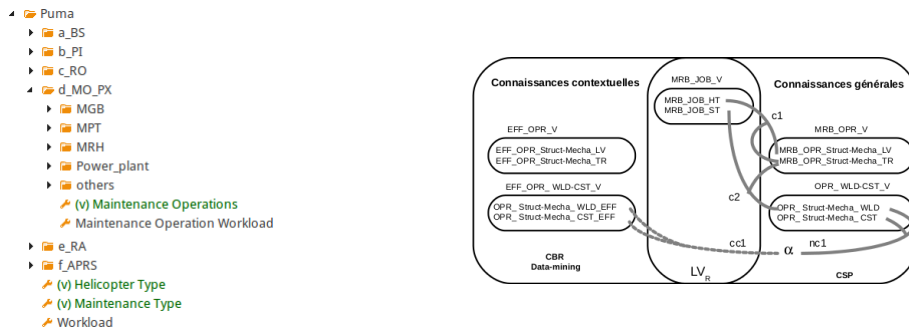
Puma
a_BS
b_PI
c_RO
d_MO_PX
MGB
MPT
MRH
Power_plant
others
(v) Maintenance Operations
Maintenance Operation Workload
e_RA
f_APRS
(v) Helicopter Type
(v) Maintenance Type
Workload

Connaissances contextuelles

EFF_OPR_V
EFF_OPR_Struct-Mecha_LV
EFF_OPR_Struct-Mecha_TR

EFF_OPR_ WLD-CST_V
OPR_ Struct-Mecha_ WLD_EFF
OPR_ Struct-Mecha_ CST_EFF

CBR
Data-mining

MRB_JOB_V
MRB_JOB_HT
MRB_JOB_ST

LV$_R$

Connaissances générales

MRB_OPR_V
MRB_OPR_Struct-Mecha_LV
MRB_OPR_Struct-Mecha_TR

OPR_ WLD-CST_V
OPR_ Struct-Mecha_ WLD
OPR_ Struct-Mecha_ CST

CSP

c1
c2
cc1
α
nc1